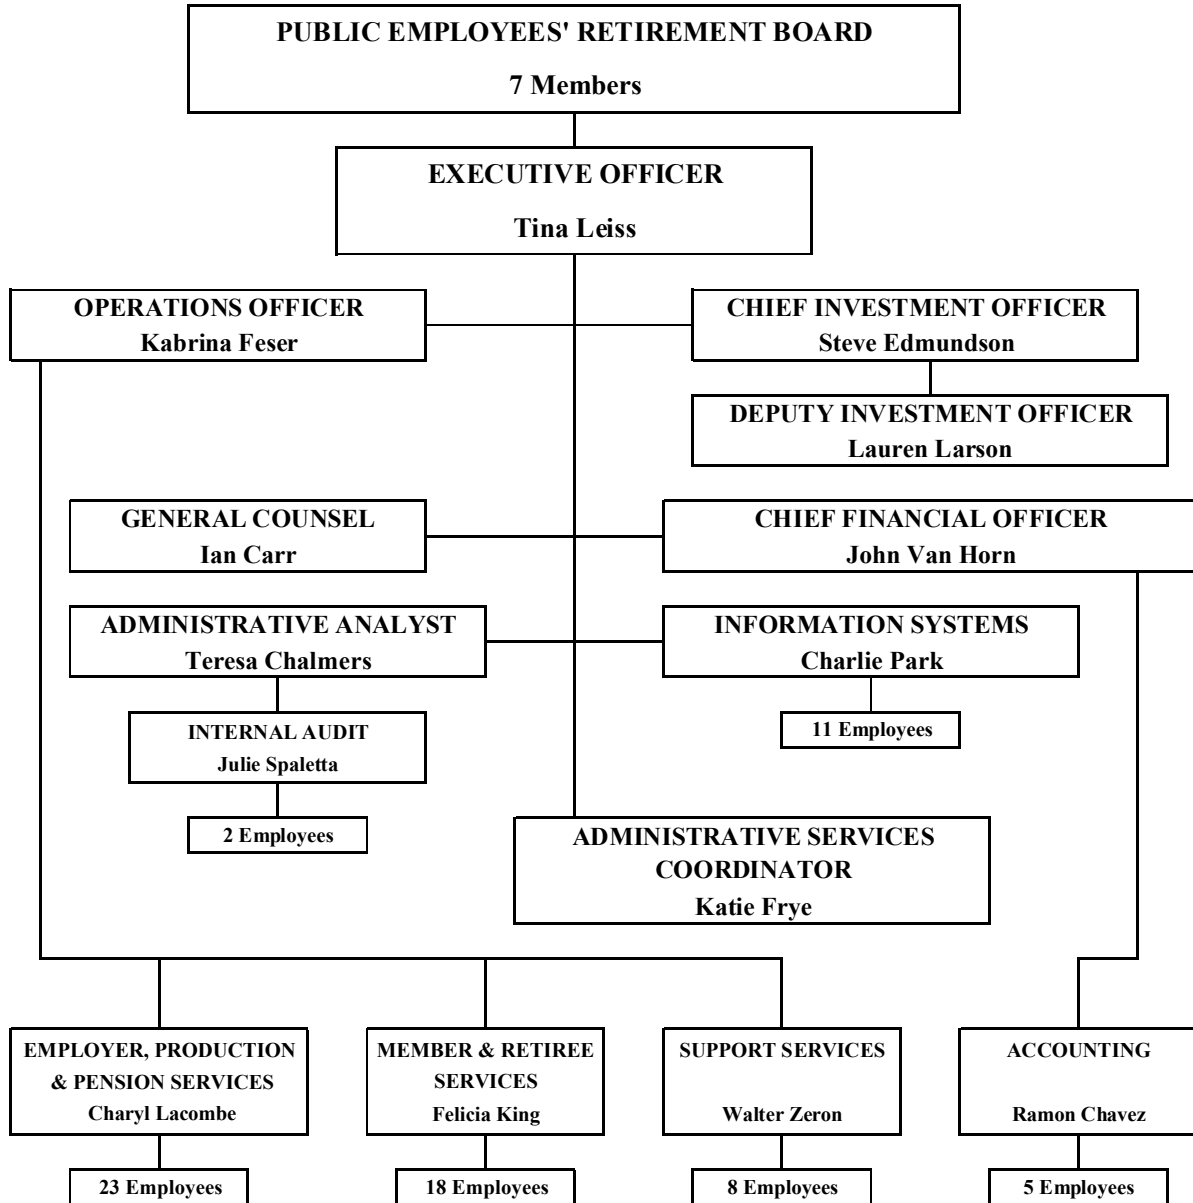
PUBLIC EMPLOYEES' RETIREMENT BOARD
7 Members

EXECUTIVE OFFICER
Tina Leiss

OPERATIONS OFFICER
Kabrina Feser

CHIEF INVESTMENT OFFICER
Steve Edmundson

DEPUTY INVESTMENT OFFICER
Lauren Larson

GENERAL COUNSEL
Ian Carr

CHIEF FINANCIAL OFFICER
John Van Horn

ADMINISTRATIVE ANALYST
Teresa Chalmers

INFORMATION SYSTEMS
Charlie Park

11 Employees

INTERNAL AUDIT
Julie Spaletta

2 Employees

ADMINISTRATIVE SERVICES COORDINATOR
Katie Frye

EMPLOYER, PRODUCTION & PENSION SERVICES
Charyl Lacombe

23 Employees

MEMBER & RETIREE SERVICES
Felicia King

18 Employees

SUPPORT SERVICES
Walter Zeron

8 Employees

ACCOUNTING
Ramon Chavez

5 Employees